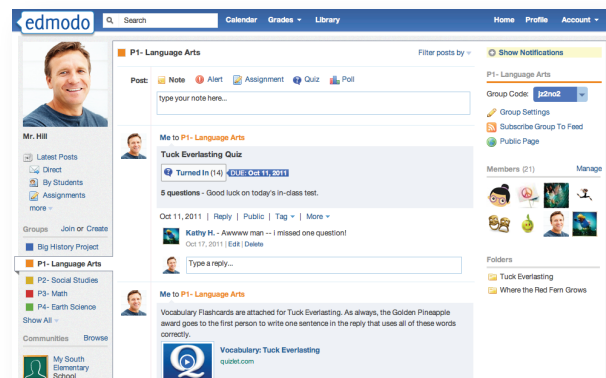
edmodo

Search

Calendar Grades ▾ Library

Home Profile Account ▾

Mr. Hill

Latest Posts
Direct
By Students
Assignments
more ▾

Groups Join or Create

Big History Project
P1- Language Arts
P2- Social Studies
P3- Math
P4- Earth Science
Show All ▾

Communities Browse

My South Elementary School

P1- Language Arts

Filter posts by ▾

Post: Note Alert Assignment Quiz Poll

type your note here...

Me to P1- Language Arts

Tuck Everlasting Quiz

Turned In (14) DUE: Oct 11, 2011

5 questions - Good luck on today's in-class test.

Oct 11, 2011 | Reply | Public | Tag ▾ | More ▾

Kathy H. - Awwww man -- I missed one question!
Oct 17, 2011 | Edit | Delete

Type a reply...

Me to P1- Language Arts

Vocabulary Flashcards are attached for Tuck Everlasting. As always, the Golden Pineapple award goes to the first person to write one sentence in the reply that uses all of these words correctly.

Vocabulary: Tuck Everlasting
quizlet.com

Show Notifications

P1- Language Arts

Group Code: jz2no2

Group Settings
Subscribe Group To Feed
Public Page

Members (21) Manage

Folders

Tuck Everlasting
Where the Red Fern Grows